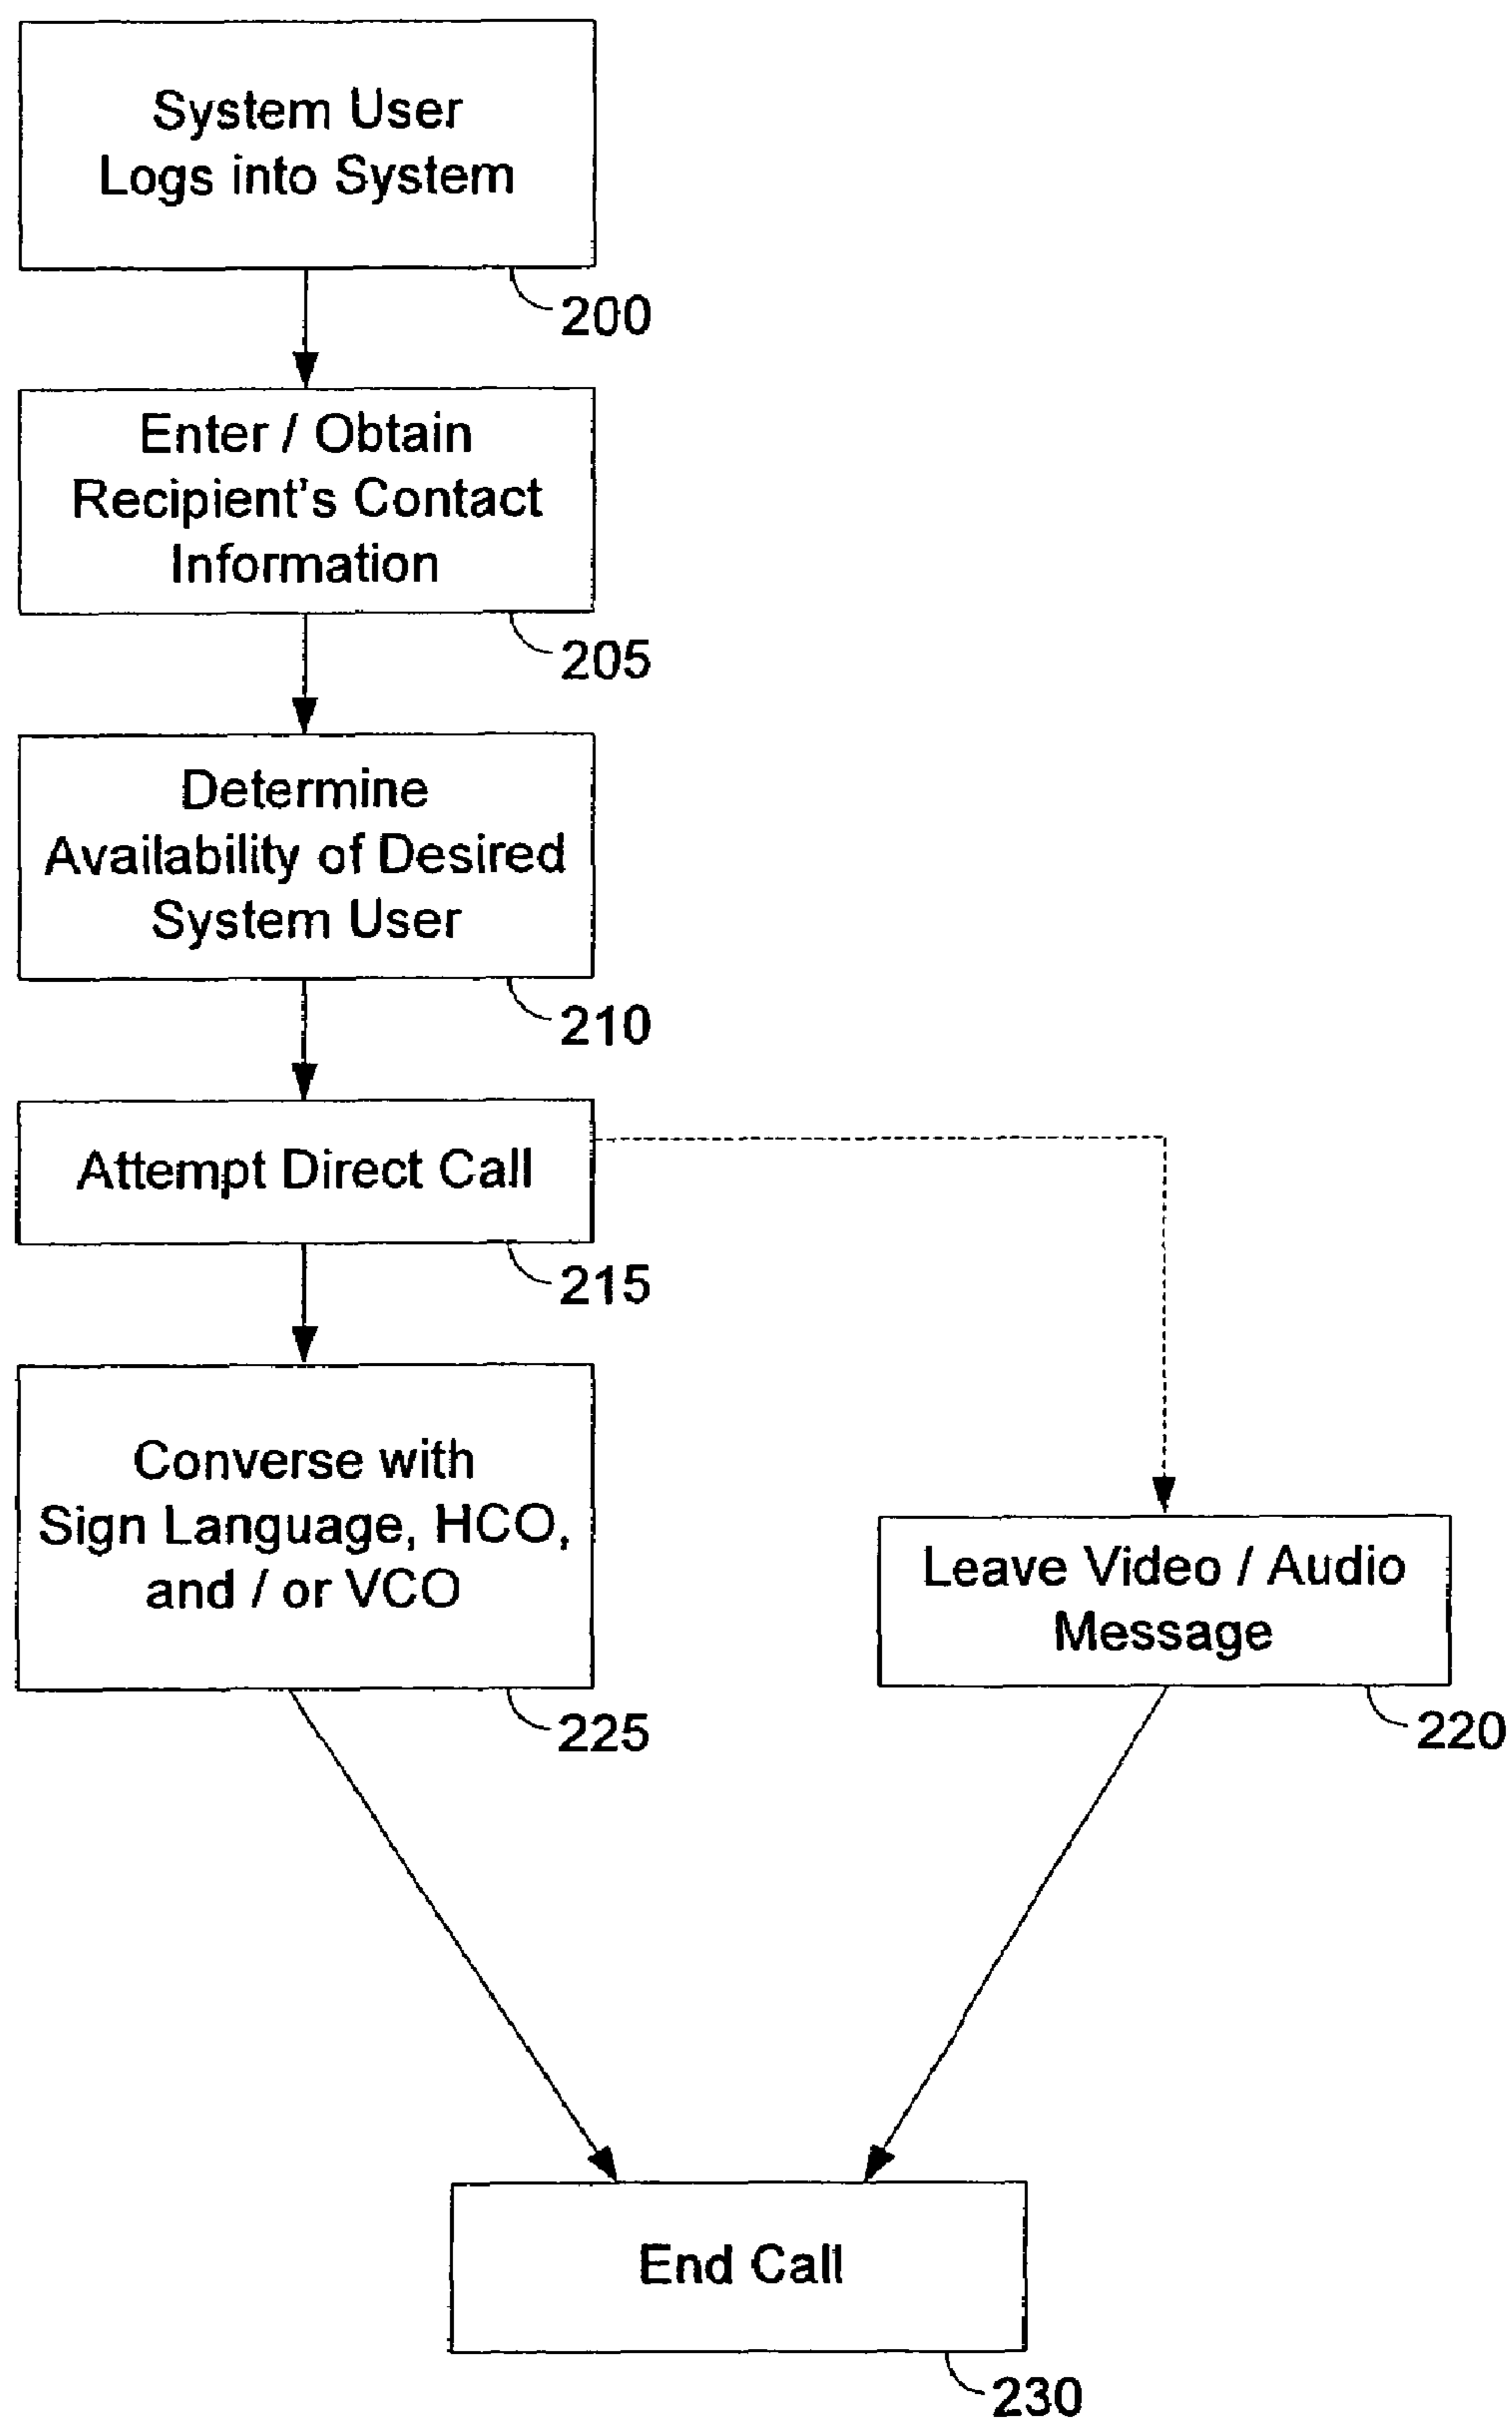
System User Logs into System

200

Enter / Obtain Recipient's Contact Information

205

Determine Availability of Desired System User

210

Attempt Direct Call

215

Converse with Sign Language, HCO, and / or VCO

225

Leave Video / Audio Message

220

End Call

230